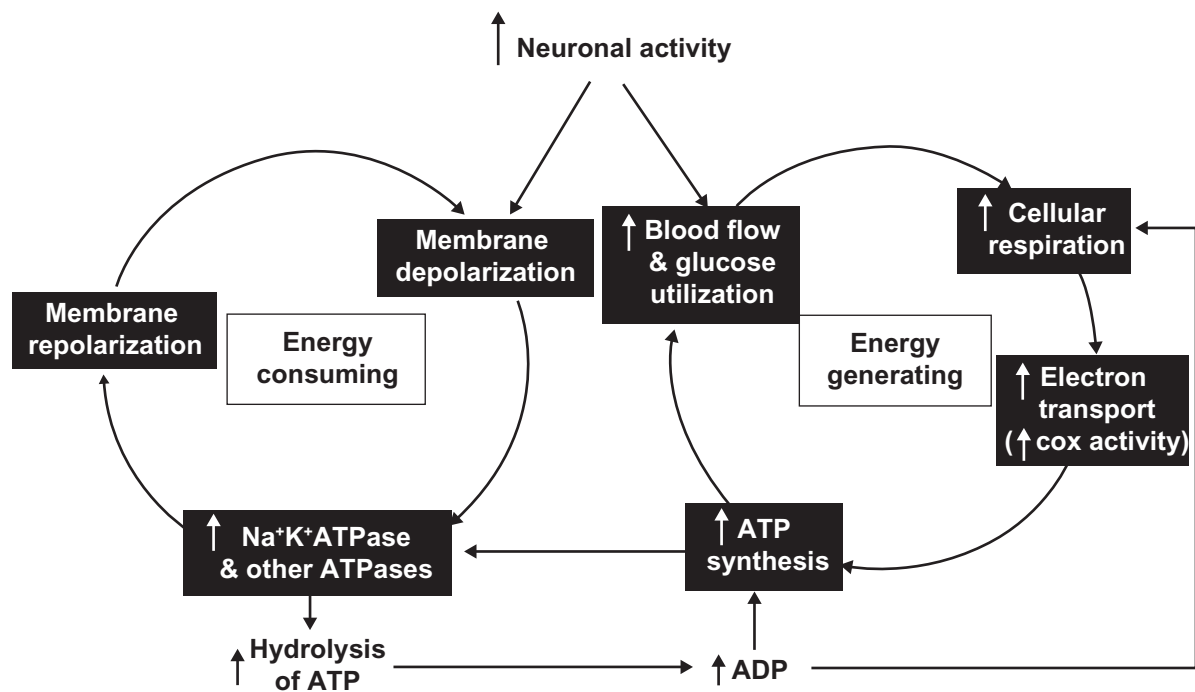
↑ Neuronal activity

Membrane depolarization

↑ Blood flow & glucose utilization

↑ Cellular respiration

Membrane repolarization

Energy consuming

Energy generating

↑ Electron transport (↑ cox activity)

↑ $Na^+K^+$ATPase & other ATPases

↑ ATP synthesis

↑ Hydrolysis of ATP

↑ ADP